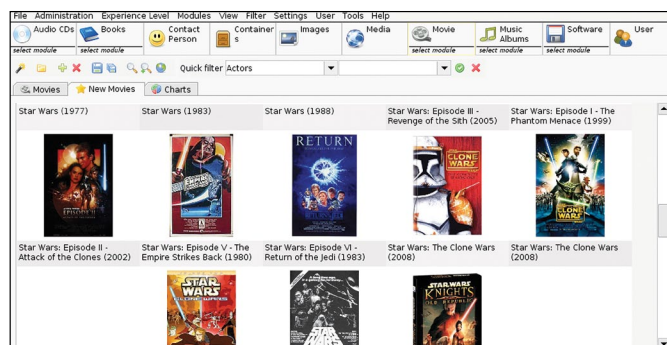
File Administration Experience Level Modules View Filter Settings User Tools Help

Audio CDs
select module

Books
select module

Contact Person

Containers

Images

Media

Movie
select module

Music Albums
select module

Software
select module

User

Quick filter Actors

Movies

New Movies

Charts

Star Wars (1977)

Star Wars (1983)

Star Wars (1988)

Star Wars: Episode III - Revenge of the Sith (2005)

Star Wars: Episode I - The Phantom Menace (1999)

RETURN

CLONE WARS

STAR WARS

Star Wars: Episode II - Attack of the Clones (2002)

Star Wars: Episode V - The Empire Strikes Back (1980)

Star Wars: Episode VI - Return of the Jedi (1983)

Star Wars: The Clone Wars (2008)

Star Wars: The Clone Wars (2008)

STAR WARS

STAR WARS

STAR WARS KNIGHTS